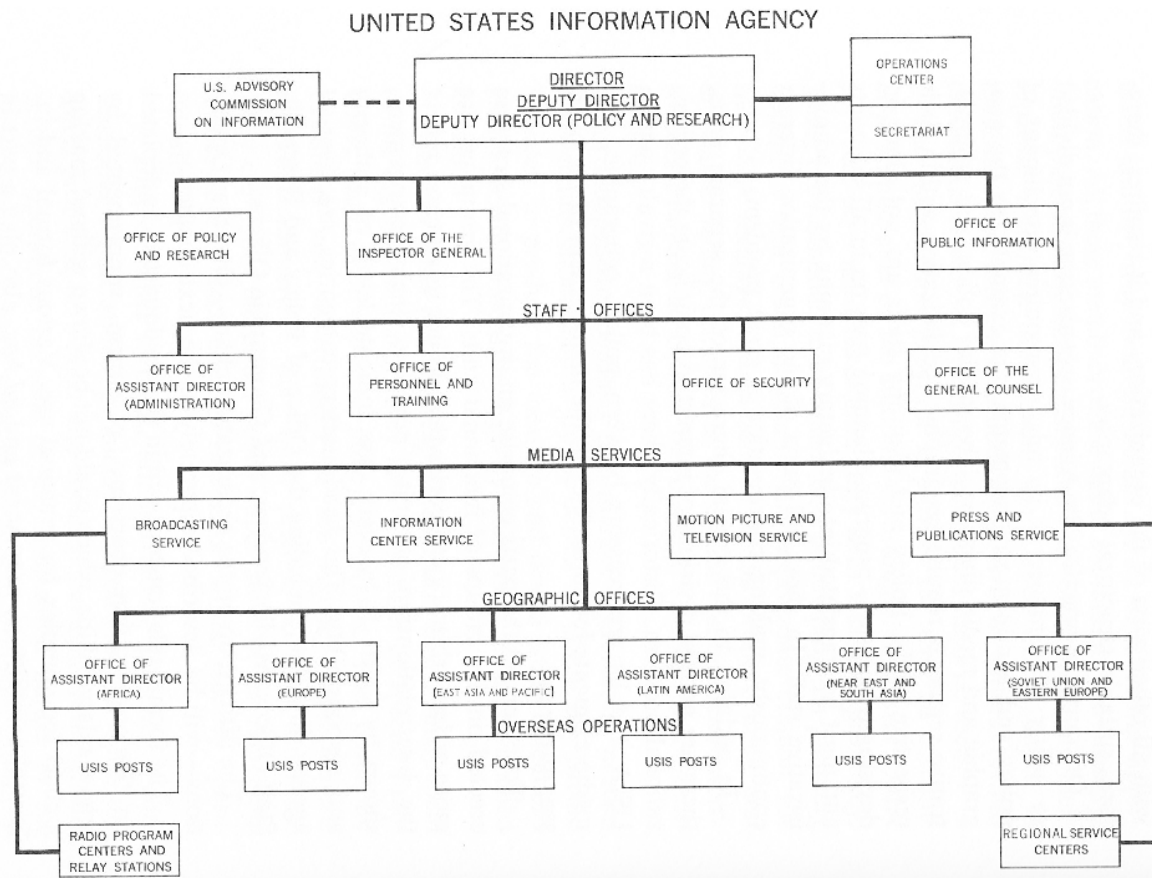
UNITED STATES INFORMATION AGENCY

U.S. ADVISORY COMMISSION ON INFORMATION

DIRECTOR
DEPUTY DIRECTOR
DEPUTY DIRECTOR (POLICY AND RESEARCH)

OPERATIONS CENTER

SECRETARIAT

OFFICE OF POLICY AND RESEARCH

OFFICE OF THE INSPECTOR GENERAL

OFFICE OF PUBLIC INFORMATION

STAFF OFFICES

OFFICE OF ASSISTANT DIRECTOR (ADMINISTRATION)

OFFICE OF PERSONNEL AND TRAINING

OFFICE OF SECURITY

OFFICE OF THE GENERAL COUNSEL

MEDIA SERVICES

BROADCASTING SERVICE

INFORMATION CENTER SERVICE

MOTION PICTURE AND TELEVISION SERVICE

PRESS AND PUBLICATIONS SERVICE

GEOGRAPHIC OFFICES

OFFICE OF ASSISTANT DIRECTOR (AFRICA)

OFFICE OF ASSISTANT DIRECTOR (EUROPE)

OFFICE OF ASSISTANT DIRECTOR (EAST ASIA AND PACIFIC)

OFFICE OF ASSISTANT DIRECTOR (LATIN AMERICA)

OFFICE OF ASSISTANT DIRECTOR (NEAR EAST AND SOUTH ASIA)

OFFICE OF ASSISTANT DIRECTOR (SOVIET UNION AND EASTERN EUROPE)

OVERSEAS OPERATIONS

USIS POSTS

USIS POSTS

USIS POSTS

USIS POSTS

USIS POSTS

USIS POSTS

RADIO PROGRAM CENTERS AND RELAY STATIONS

REGIONAL SERVICE CENTERS